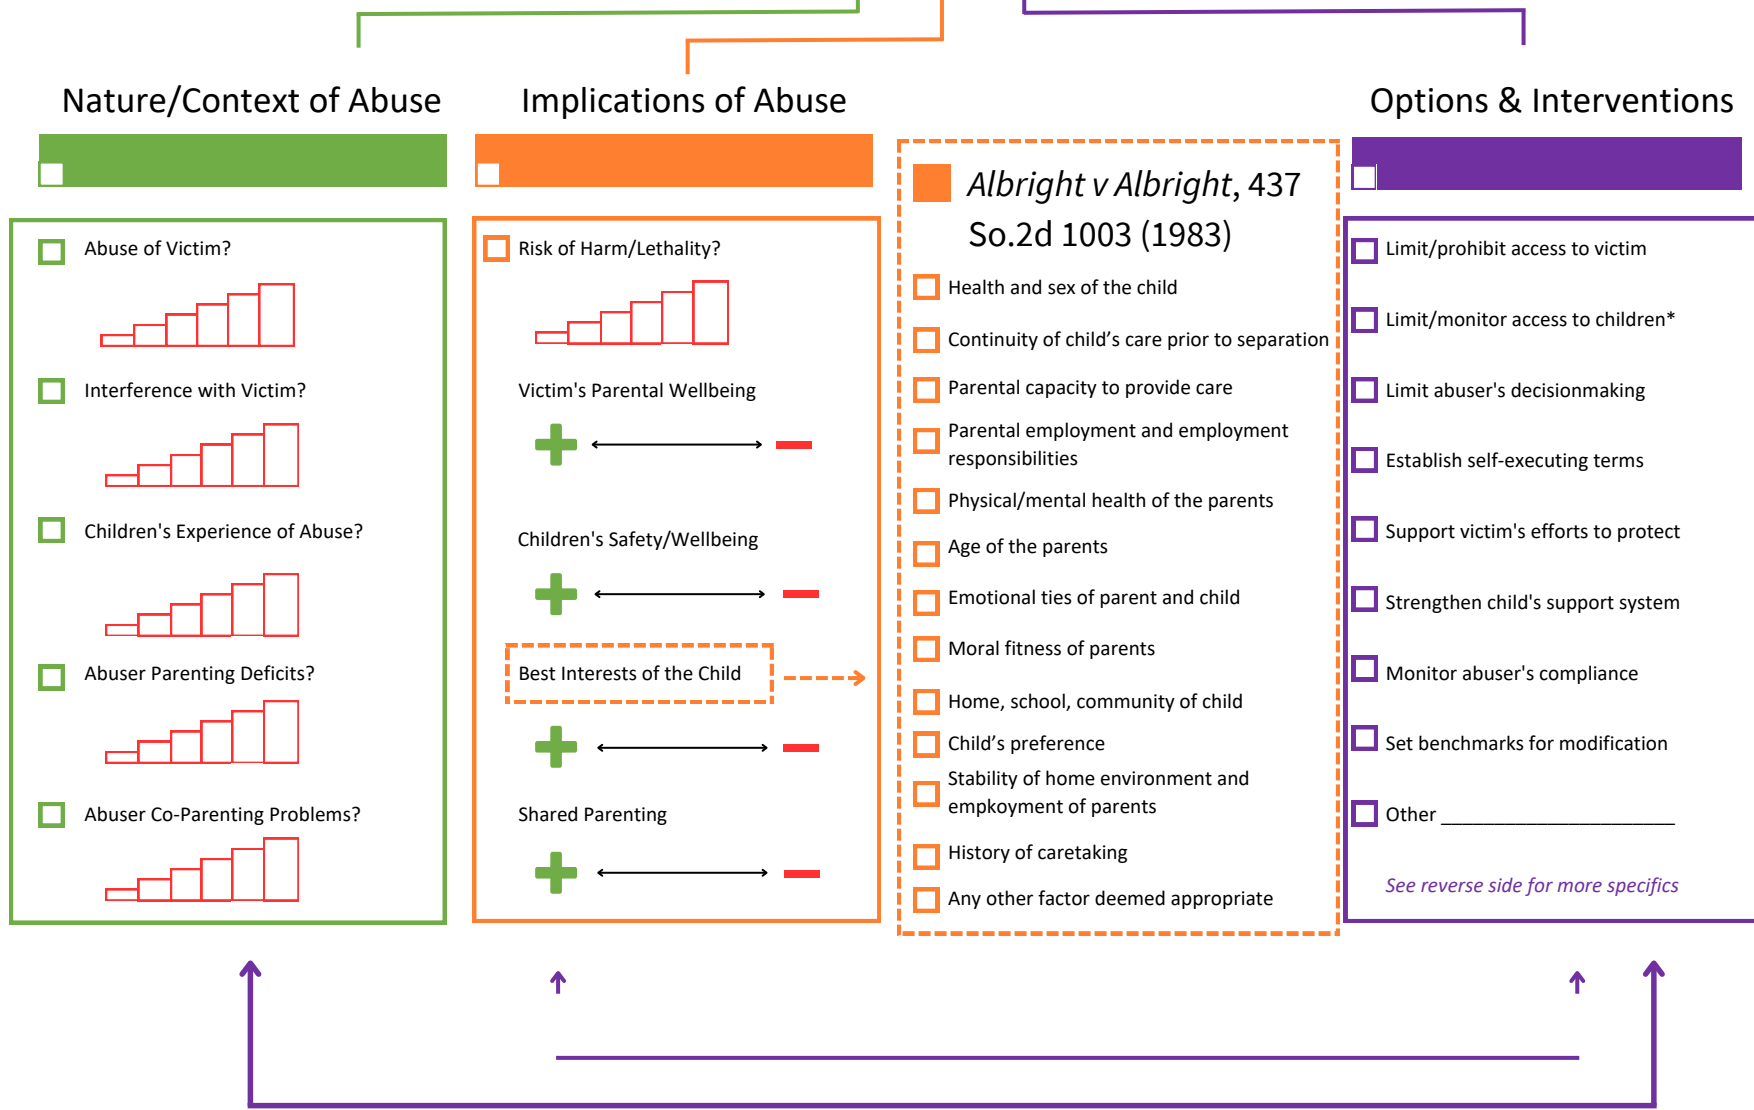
Nature/Context of Abuse

Abuse of Victim?

Interference with Victim?

Children's Experience of Abuse?

Abuser Parenting Deficits?

Abuser Co-Parenting Problems?

Implications of Abuse

Risk of Harm/Lethality?

Victim's Parental Wellbeing

Children's Safety/Wellbeing

Best Interests of the Child

Shared Parenting

*Albright v Albright*, 437 So.2d 1003 (1983)

Health and sex of the child

Continuity of child's care prior to separation

Parental capacity to provide care

Parental employment and employment responsibilities

Physical/mental health of the parents

Age of the parents

Emotional ties of parent and child

Moral fitness of parents

Home, school, community of child

Child's preference

Stability of home environment and empkoyment of parents

History of caretaking

Any other factor deemed appropriate

Options & Interventions

Limit/prohibit access to victim

Limit/monitor access to children*

Limit abuser's decisionmaking

Establish self-executing terms

Support victim's efforts to protect

Strengthen child's support system

Monitor abuser's compliance

Set benchmarks for modification

Other ______________________

See reverse side for more specifics